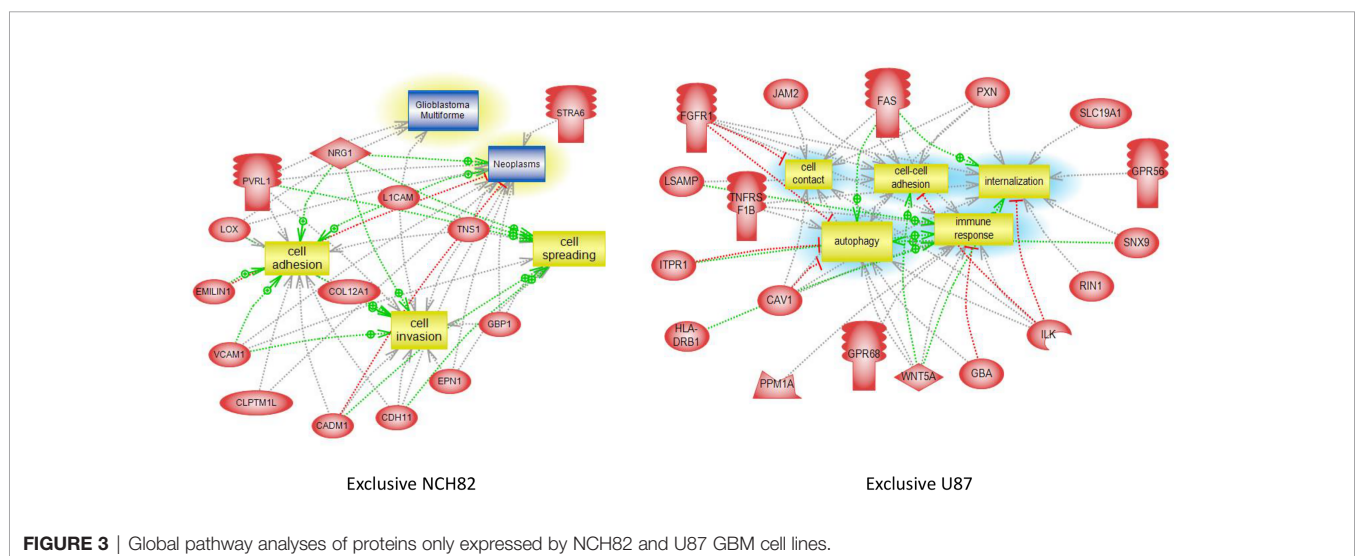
Glioblastoma Multiforme

STRA6

NRG1

Neoplasms

PVRL1

L1CAM

LOX

TNS1

cell adhesion

cell spreading

EMILIN1

COL12A1

GBP1

cell invasion

VCAM1

EPN1

CLPTM1L

CADM1

CDH11

Exclusive NCH82

JAM2

FAS

PXN

FGFR1

SLC19A1

cell contact

cell-cell adhesion

internalization

GPR56

LSAMP

TNFRSF1B

immune response

autophagy

SNX9

ITPR1

RIN1

CAV1

HLA-DRB1

ILK

GPR68

PPM1A

WNT5A

GBA

Exclusive U87

**FIGURE 3** | Global pathway analyses of proteins only expressed by NCH82 and U87 GBM cell lines.